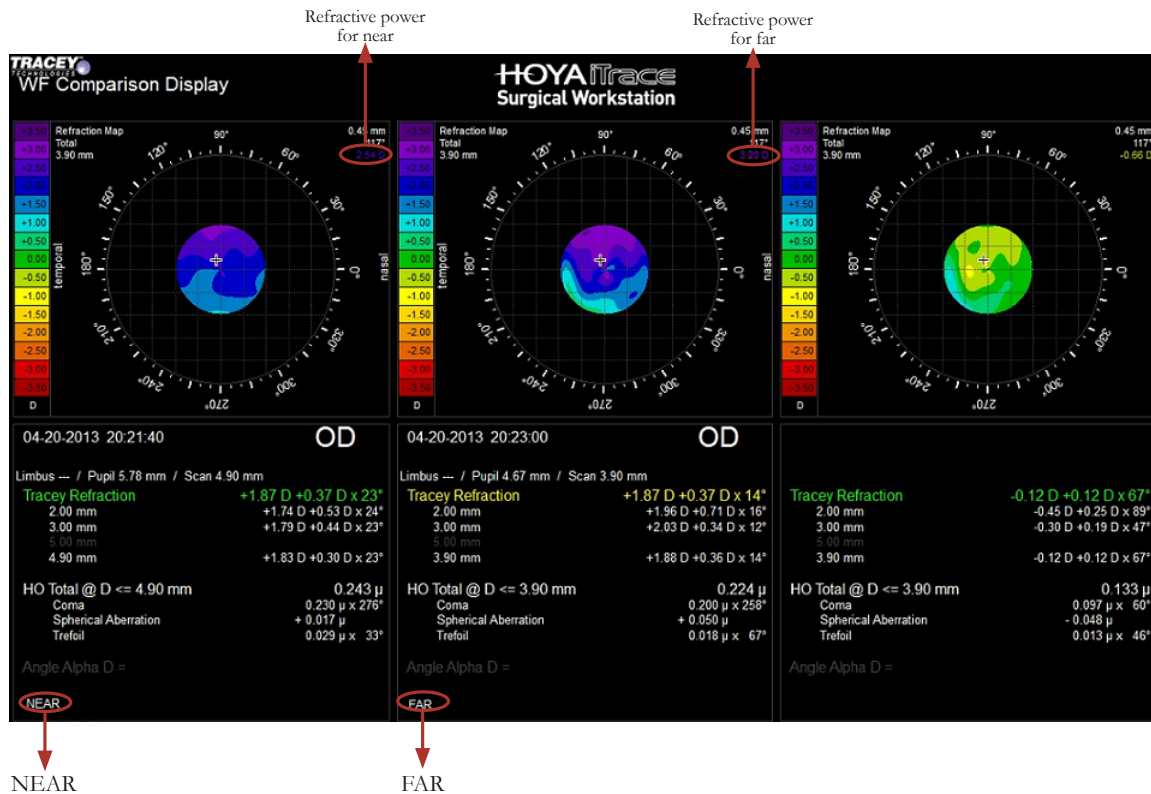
Refractive power for near

Refractive power for far

TRACEY TECHNOLOGIES

WF Comparison Display

HOYA iTrace
Surgical Workstation

+3.50
+3.00
+2.50
+2.00
+1.50
+1.00
+0.50
0.00
-0.50
-1.00
-1.50
-2.00
-2.50
-3.00
-3.50
D

Refraction Map
Total
3.90 mm

0.45 mm
117°
2.54 D

90°
120°
60°
150°
30°
180°
0°
210°
330°
240°
300°
270°
temporal
nasal

+3.50
+3.00
+2.50
+2.00
+1.50
+1.00
+0.50
0.00
-0.50
-1.00
-1.50
-2.00
-2.50
-3.00
-3.50
D

Refraction Map
Total
3.90 mm

0.45 mm
117°
3.20 D

90°
120°
60°
150°
30°
180°
0°
210°
330°
240°
300°
270°
temporal
nasal

+3.50
+3.00
+2.50
+2.00
+1.50
+1.00
+0.50
0.00
-0.50
-1.00
-1.50
-2.00
-2.50
-3.00
-3.50
D

Refraction Map
Total
3.90 mm

0.45 mm
117°
-0.66 D

90°
120°
60°
150°
30°
180°
0°
210°
330°
240°
300°
270°

04-20-2013 20:21:40 OD

Limbus --- / Pupil 5.78 mm / Scan 4.90 mm
Tracey Refraction +1.87 D +0.37 D x 23°
2.00 mm +1.74 D +0.53 D x 24°
3.00 mm +1.79 D +0.44 D x 23°
5.00 mm
4.90 mm +1.83 D +0.30 D x 23°

HO Total @ D <= 4.90 mm 0.243 µ
Coma 0.230 µ x 276°
Spherical Aberration + 0.017 µ
Trefoil 0.029 µ x 33°

Angle Alpha D =

NEAR

04-20-2013 20:23:00 OD

Limbus --- / Pupil 4.67 mm / Scan 3.90 mm
Tracey Refraction +1.87 D +0.37 D x 14°
2.00 mm +1.96 D +0.71 D x 16°
3.00 mm +2.03 D +0.34 D x 12°
5.00 mm
3.90 mm +1.88 D +0.36 D x 14°

HO Total @ D <= 3.90 mm 0.224 µ
Coma 0.200 µ x 258°
Spherical Aberration + 0.050 µ
Trefoil 0.018 µ x 67°

Angle Alpha D =

FAR

Tracey Refraction -0.12 D +0.12 D x 67°
2.00 mm -0.45 D +0.25 D x 89°
3.00 mm -0.30 D +0.19 D x 47°
5.00 mm
3.90 mm -0.12 D +0.12 D x 67°

HO Total @ D <= 3.90 mm 0.133 µ
Coma 0.097 µ x 60°
Spherical Aberration - 0.048 µ
Trefoil 0.013 µ x 46°

Angle Alpha D =

NEAR

FAR